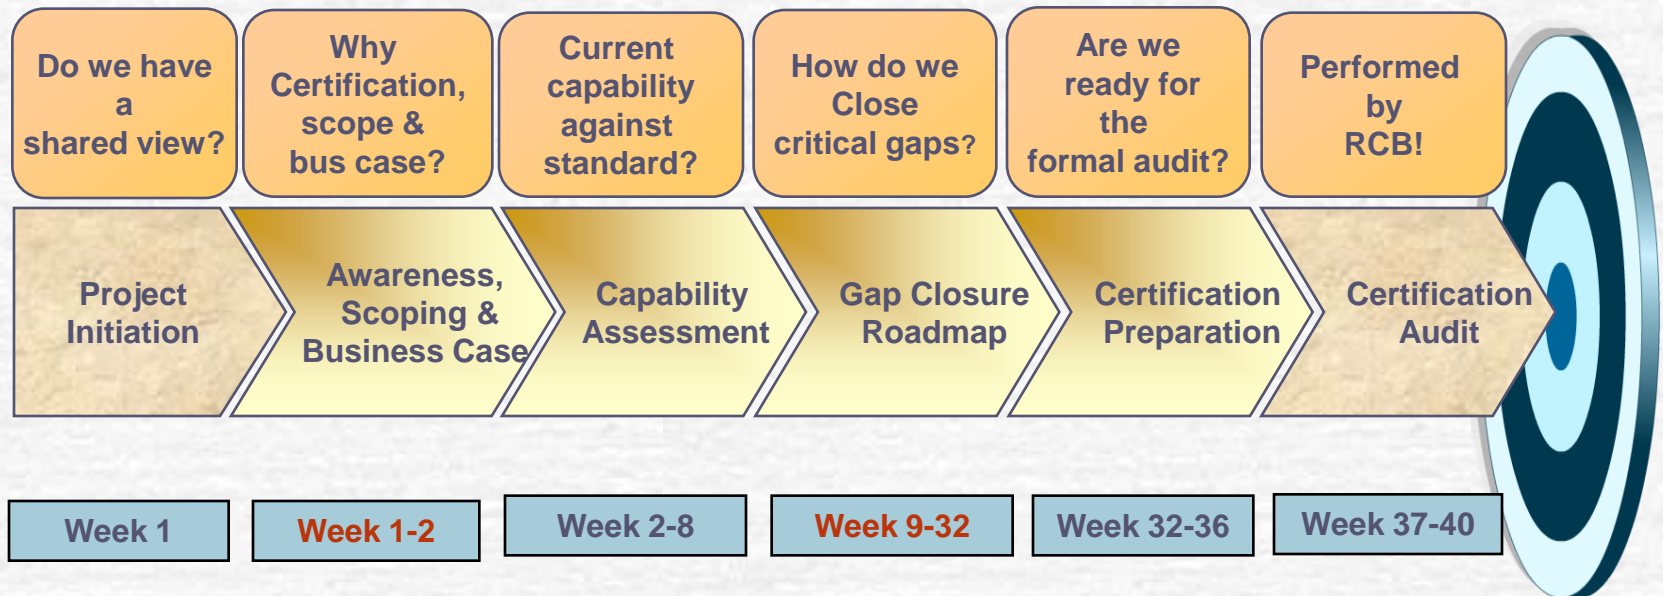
Do we have a shared view?

Why Certification, scope & bus case?

Current capability against standard?

How do we Close critical gaps?

Are we ready for the formal audit?

Performed by RCB!

Project Initiation

Awareness, Scoping & Business Case

Capability Assessment

Gap Closure Roadmap

Certification Preparation

Certification Audit

Week 1

Week 1-2

Week 2-8

Week 9-32

Week 32-36

Week 37-40